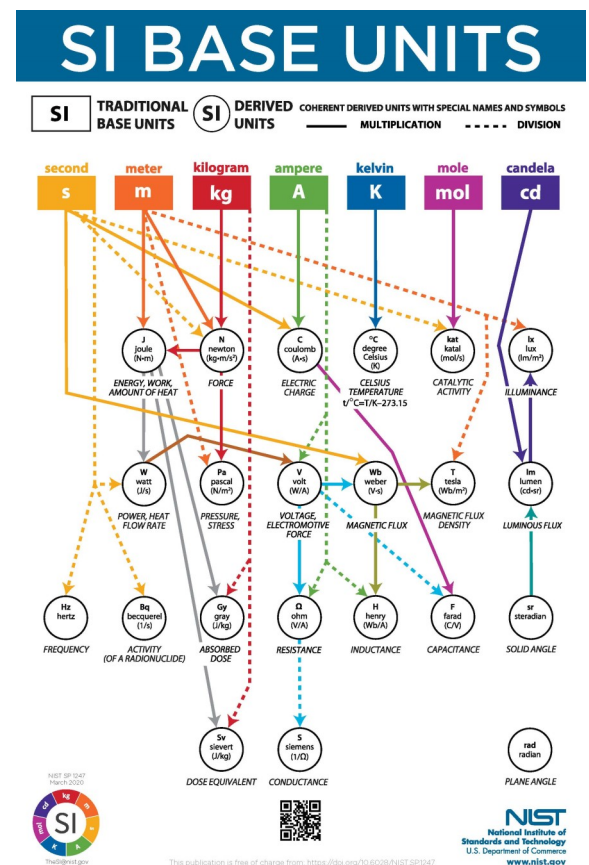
SI BASE UNITS

SI TRADITIONAL BASE UNITS

SI DERIVED UNITS

COHERENT DERIVED UNITS WITH SPECIAL NAMES AND SYMBOLS

MULTIPLICATION

DIVISION

second
s

meter
m

kilogram
kg

ampere
A

kelvin
K

mole
mol

candela
cd

J
joule
(N·m)
ENERGY, WORK, AMOUNT OF HEAT

N
newton
(kg·m/s²)
FORCE

C
coulomb
(A·s)
ELECTRIC CHARGE

°C
degree Celsius
(K)
CELSIUS TEMPERATURE
$t/^{\circ}C = T/K - 273.15$

kat
katal
(mol/s)
CATALYTIC ACTIVITY

lx
lux
(lm/m²)
ILLUMINANCE

W
watt
(J/s)
POWER, HEAT FLOW RATE

Pa
pascal
(N/m²)
PRESSURE, STRESS

V
volt
(W/A)
VOLTAGE, ELECTROMOTIVE FORCE

Wb
weber
(V·s)
MAGNETIC FLUX

T
tesla
(Wb/m²)
MAGNETIC FLUX DENSITY

lm
lumen
(cd·sr)
LUMINOUS FLUX

Hz
hertz
FREQUENCY

Bq
becquerel
(1/s)
ACTIVITY (OF A RADIONUCLIDE)

Gy
gray
(J/kg)
ABSORBED DOSE

Ω
ohm
(V/A)
RESISTANCE

H
henry
(Wb/A)
INDUCTANCE

F
farad
(C/V)
CAPACITANCE

sr
steradian
SOLID ANGLE

Sv
sievert
(J/kg)
DOSE EQUIVALENT

S
siemens
(1/Ω)
CONDUCTANCE

rad
radian
PLANE ANGLE

NIST SP 1247
March 2020

SI
cd kg m s A K mol

TheSI@nist.gov

This publication is free of charge from: https://doi.org/10.6028/NIST.SP.1247

NIST
National Institute of Standards and Technology
U.S. Department of Commerce
www.nist.gov